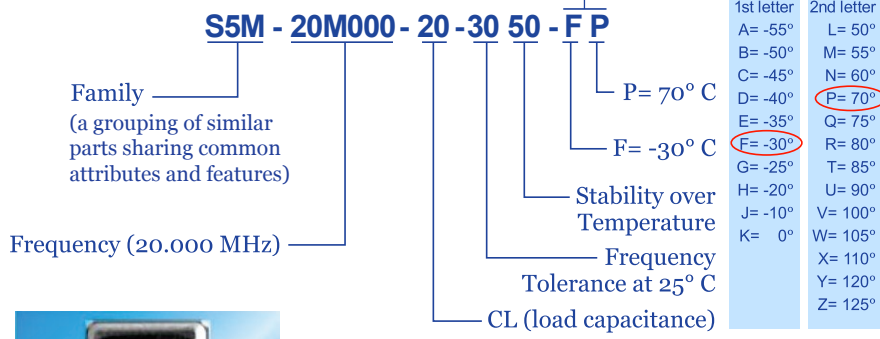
S5M - 20M000 - 20 - 30 50 - F P

Family
(a grouping of similar parts sharing common attributes and features)

Frequency (20.000 MHz)

P= 70° C

F= -30° C

Stability over Temperature

Frequency Tolerance at 25° C

CL (load capacitance)

| 1st letter | 2nd letter |
|---|---|
| A= -55° | L= 50° |
| B= -50° | M= 55° |
| C= -45° | N= 60° |
| D= -40° | P= 70° |
| E= -35° | Q= 75° |
| F= -30° | R= 80° |
| G= -25° | T= 85° |
| H= -20° | U= 90° |
| J= -10° | V= 100° |
| K= 0° | W= 105° |
| | X= 110° |
| | Y= 120° |
| | Z= 125° |